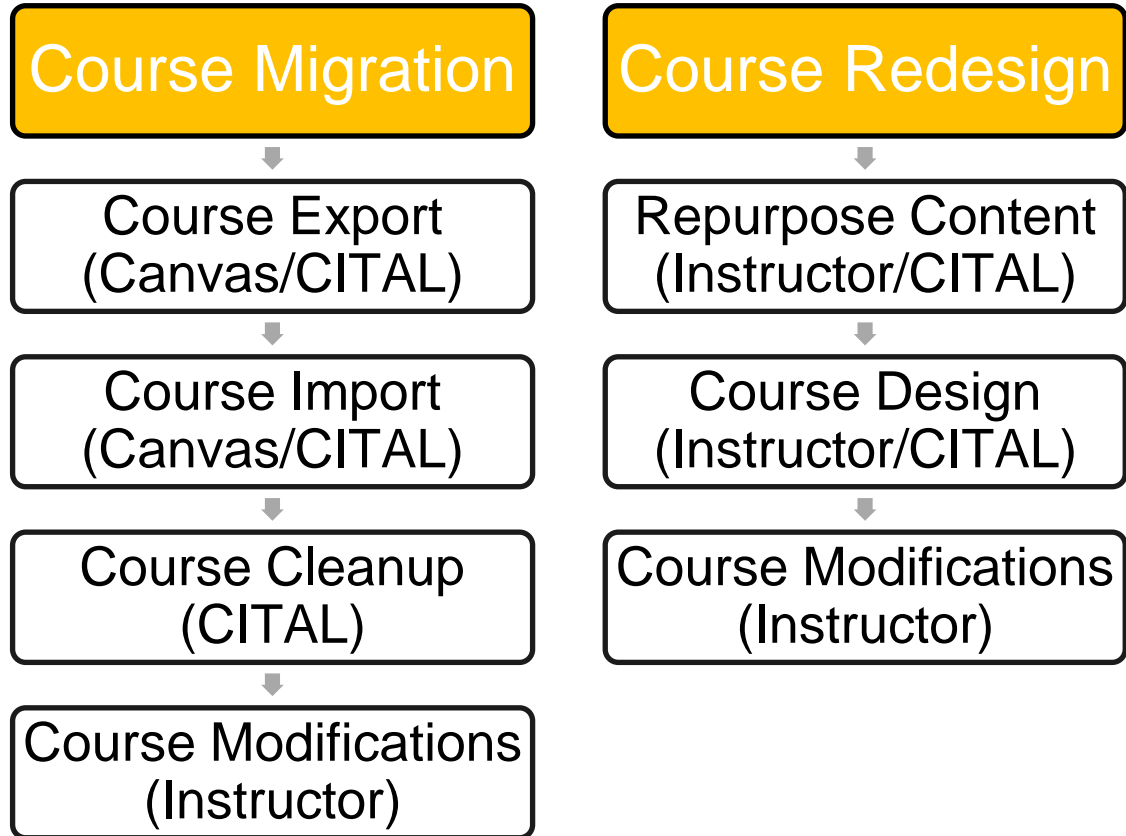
Course Migration

Course Export (Canvas/CITAL)

Course Import (Canvas/CITAL)

Course Cleanup (CITAL)

Course Modifications (Instructor)

Course Redesign

Repurpose Content (Instructor/CITAL)

Course Design (Instructor/CITAL)

Course Modifications (Instructor)